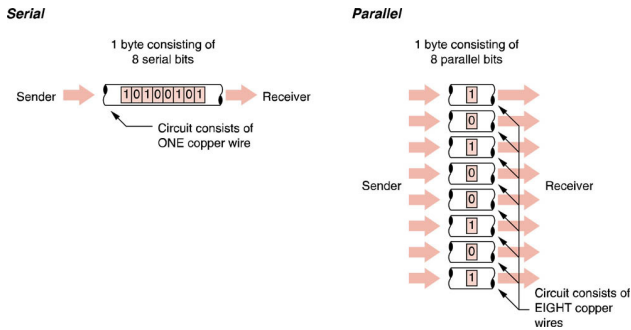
Serial

1 byte consisting of 8 serial bits

Sender

1 0 1 0 0 1 0 1

Receiver

Circuit consists of ONE copper wire

Parallel

1 byte consisting of 8 parallel bits

Sender

1
0
1
0
0
1
0
1

Receiver

Circuit consists of EIGHT copper wires